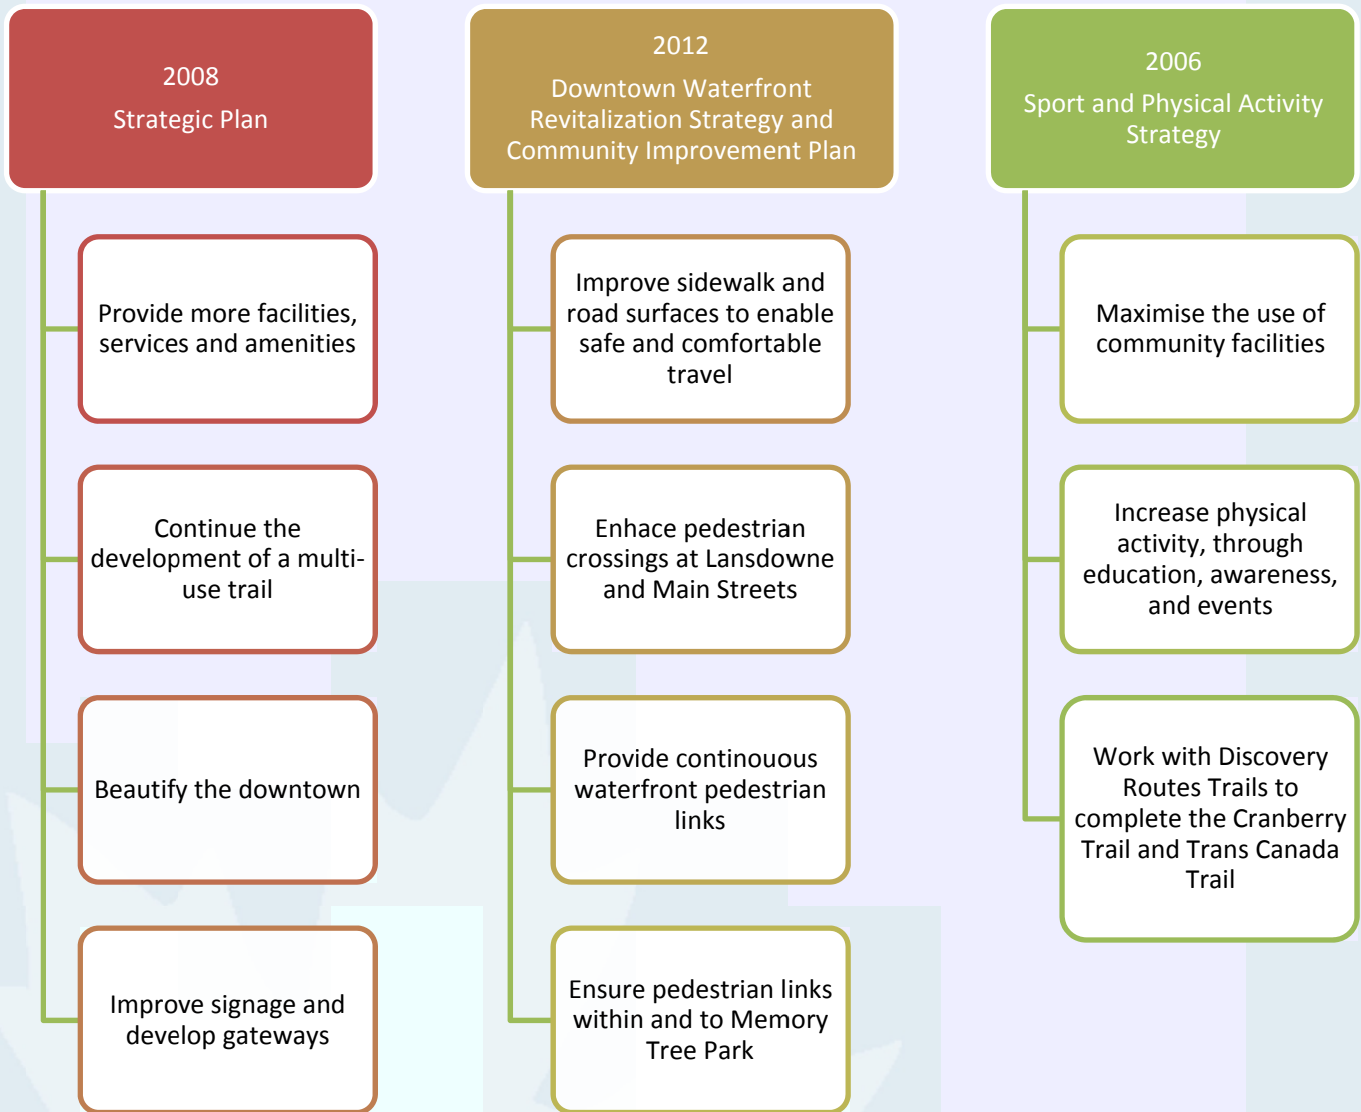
2008
Strategic Plan

Provide more facilities, services and amenities

Continue the development of a multi-use trail

Beautify the downtown

Improve signage and develop gateways

2012
Downtown Waterfront Revitalization Strategy and Community Improvement Plan

Improve sidewalk and road surfaces to enable safe and comfortable travel

Enhace pedestrian crossings at Lansdowne and Main Streets

Provide continouous waterfront pedestrian links

Ensure pedestrian links within and to Memory Tree Park

2006
Sport and Physical Activity Strategy

Maximise the use of community facilities

Increase physical activity, through education, awareness, and events

Work with Discovery Routes Trails to complete the Cranberry Trail and Trans Canada Trail